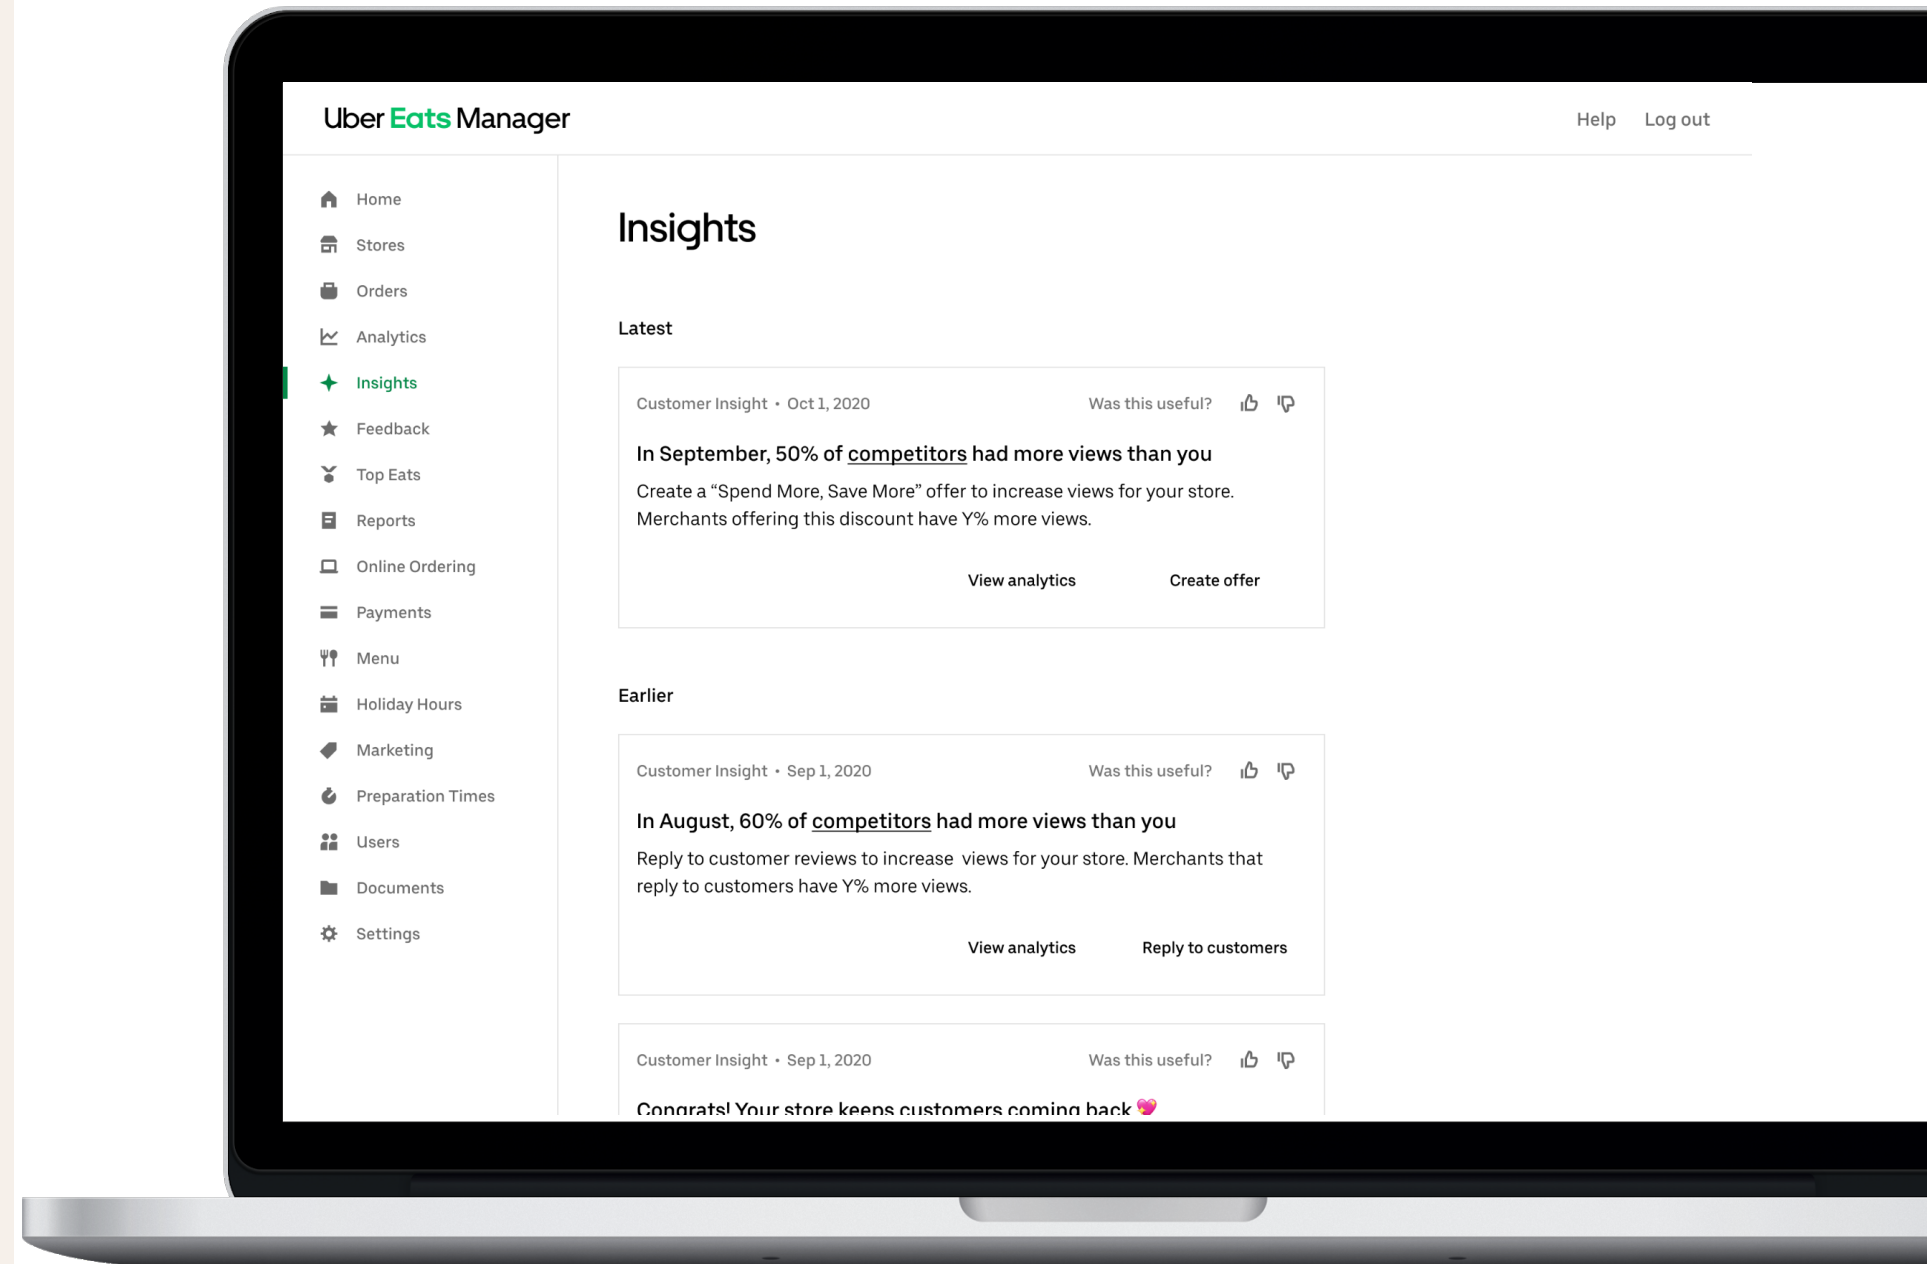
Uber Eats Manager

Help Log out

Home
Stores
Orders
Analytics
Insights
Feedback
Top Eats
Reports
Online Ordering
Payments
Menu
Holiday Hours
Marketing
Preparation Times
Users
Documents
Settings

Insights

Latest

Customer Insight • Oct 1, 2020 Was this useful?

In September, 50% of competitors had more views than you

Create a "Spend More, Save More" offer to increase views for your store. Merchants offering this discount have Y% more views.

View analytics Create offer

Earlier

Customer Insight • Sep 1, 2020 Was this useful?

In August, 60% of competitors had more views than you

Reply to customer reviews to increase views for your store. Merchants that reply to customers have Y% more views.

View analytics Reply to customers

Customer Insight • Sep 1, 2020 Was this useful?

Congrats! Your store keeps customers coming back